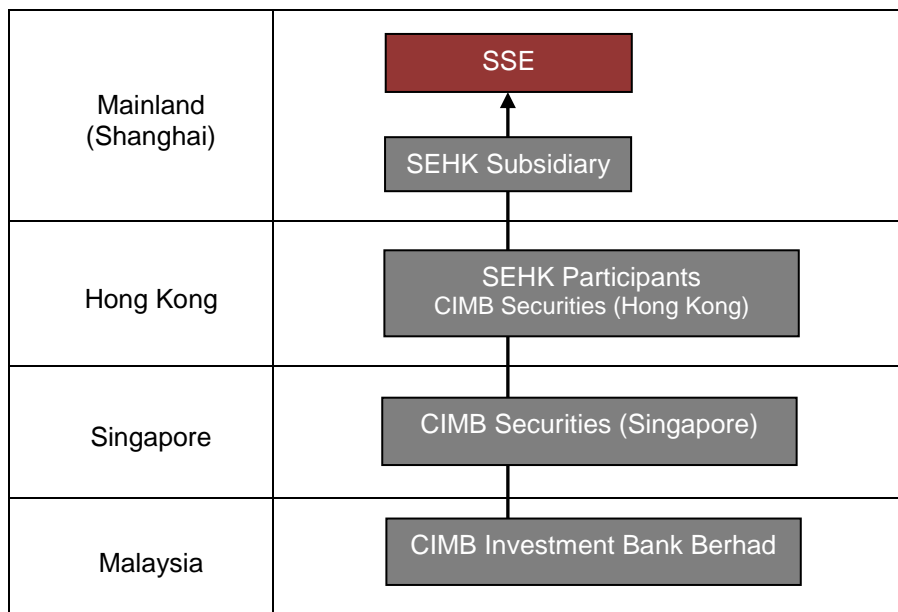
| | |
|---|---|
| Mainland (Shanghai) | SSE<br>SEHK Subsidiary |
| Hong Kong | SEHK Participants<br>CIMB Securities (Hong Kong) |
| Singapore | CIMB Securities (Singapore) |
| Malaysia | CIMB Investment Bank Berhad |